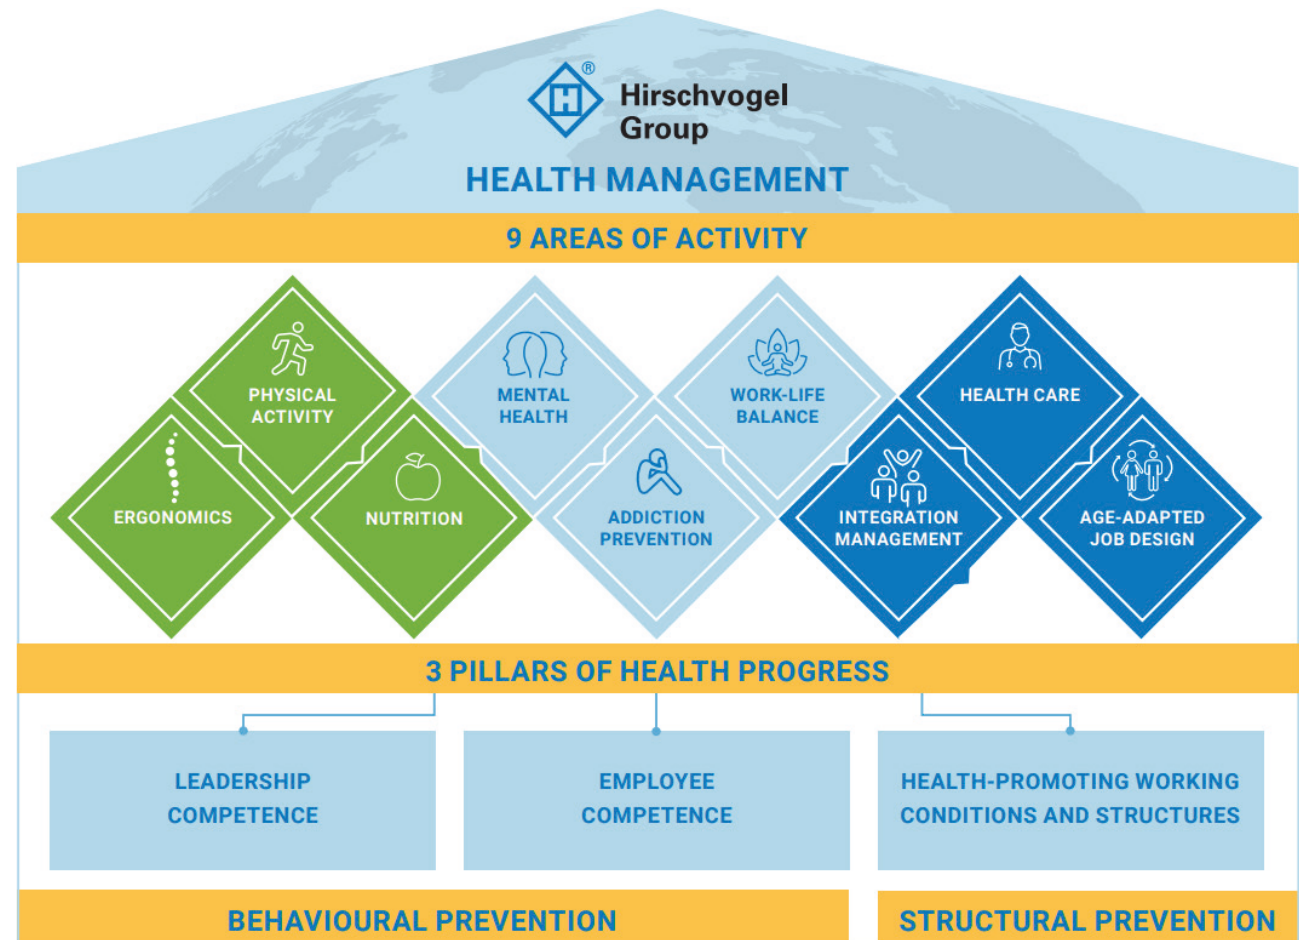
Hirschvogel Group

HEALTH MANAGEMENT

9 AREAS OF ACTIVITY

PHYSICAL ACTIVITY

MENTAL HEALTH

WORK-LIFE BALANCE

HEALTH CARE

ERGONOMICS

NUTRITION

ADDICTION PREVENTION

INTEGRATION MANAGEMENT

AGE-ADAPTED JOB DESIGN

3 PILLARS OF HEALTH PROGRESS

LEADERSHIP COMPETENCE

EMPLOYEE COMPETENCE

HEALTH-PROMOTING WORKING CONDITIONS AND STRUCTURES

BEHAVIOURAL PREVENTION

STRUCTURAL PREVENTION